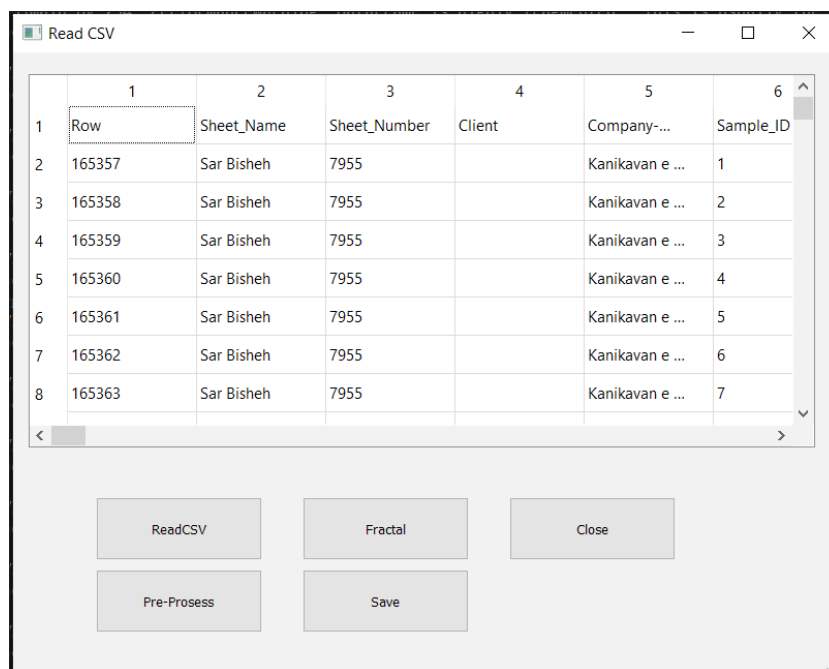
Read CSV

| | 1 | 2 | 3 | 4 | 5 | 6 |
|---|---|---|---|---|---|---|
| 1 | Row | Sheet_Name | Sheet_Number | Client | Company-... | Sample_ID |
| 2 | 165357 | Sar Bisheh | 7955 | | Kanikavan e ... | 1 |
| 3 | 165358 | Sar Bisheh | 7955 | | Kanikavan e ... | 2 |
| 4 | 165359 | Sar Bisheh | 7955 | | Kanikavan e ... | 3 |
| 5 | 165360 | Sar Bisheh | 7955 | | Kanikavan e ... | 4 |
| 6 | 165361 | Sar Bisheh | 7955 | | Kanikavan e ... | 5 |
| 7 | 165362 | Sar Bisheh | 7955 | | Kanikavan e ... | 6 |
| 8 | 165363 | Sar Bisheh | 7955 | | Kanikavan e ... | 7 |

ReadCSV

Fractal

Close

Pre-Prosess

Save